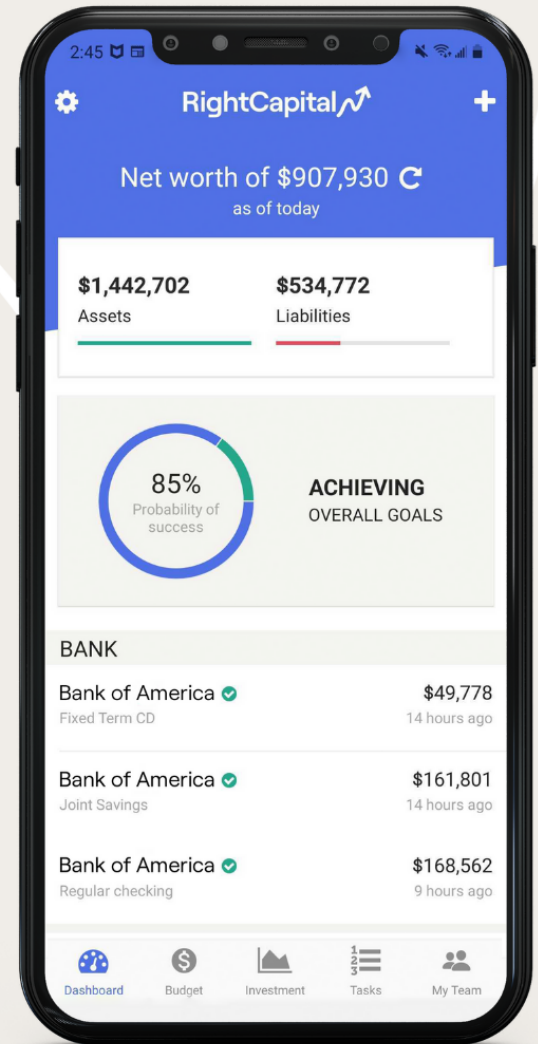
2:45

RightCapital

Net worth of $907,930
as of today

$1,442,702
Assets

$534,772
Liabilities

85%
Probability of success

ACHIEVING
OVERALL GOALS

BANK

Bank of America
Fixed Term CD
$49,778
14 hours ago

Bank of America
Joint Savings
$161,801
14 hours ago

Bank of America
Regular checking
$168,562
9 hours ago

Dashboard
Budget
Investment
Tasks
My Team